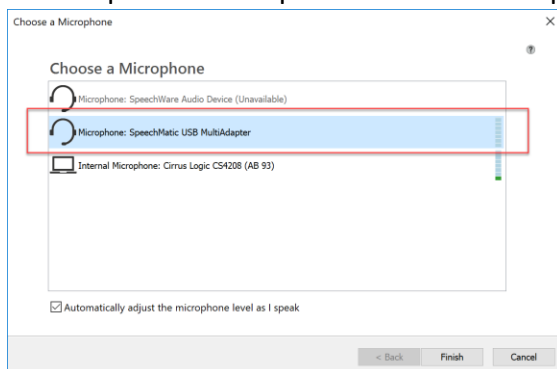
Choose a Microphone

Choose a Microphone

Microphone: SpeechWare Audio Device (Unavailable)

Microphone: SpeechMatic USB MultiAdapter

Internal Microphone: Cirrus Logic CS4208 (AB 93)

Automatically adjust the microphone level as I speak

< Back
Finish
Cancel